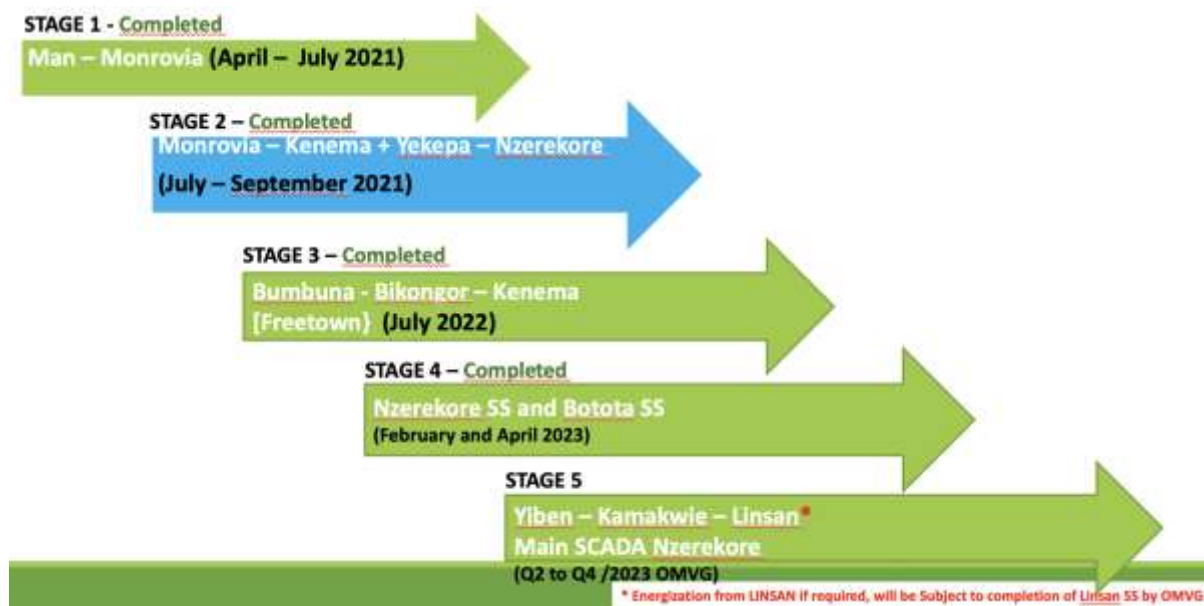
STAGE 1 - Completed
Man – Monrovia (April – July 2021)

STAGE 2 – Completed
Monrovia – Kenema + Yekepa – Nzerekore
(July – September 2021)

STAGE 3 – Completed
Bumbuna - Bikongor – Kenema
(Freetown) (July 2022)

STAGE 4 – Completed
Nzerekore SS and Bototа SS
(February and April 2023)

STAGE 5
Yiben – Kamakwie – Linsan*
Main SCADA Nzerekore
(Q2 to Q4 /2023 OMVG)

* Energization from LINSAN if required, will be Subject to completion of Linsan SS by OMVG